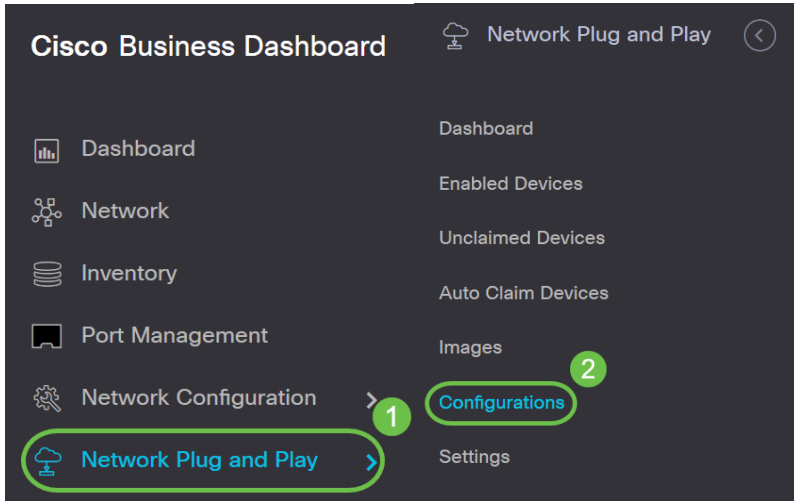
Cisco Business Dashboard

Dashboard
Network
Inventory
Port Management
Network Configuration
Network Plug and Play

1

Network Plug and Play

Dashboard
Enabled Devices
Unclaimed Devices
Auto Claim Devices
Images
Configurations
Settings

2